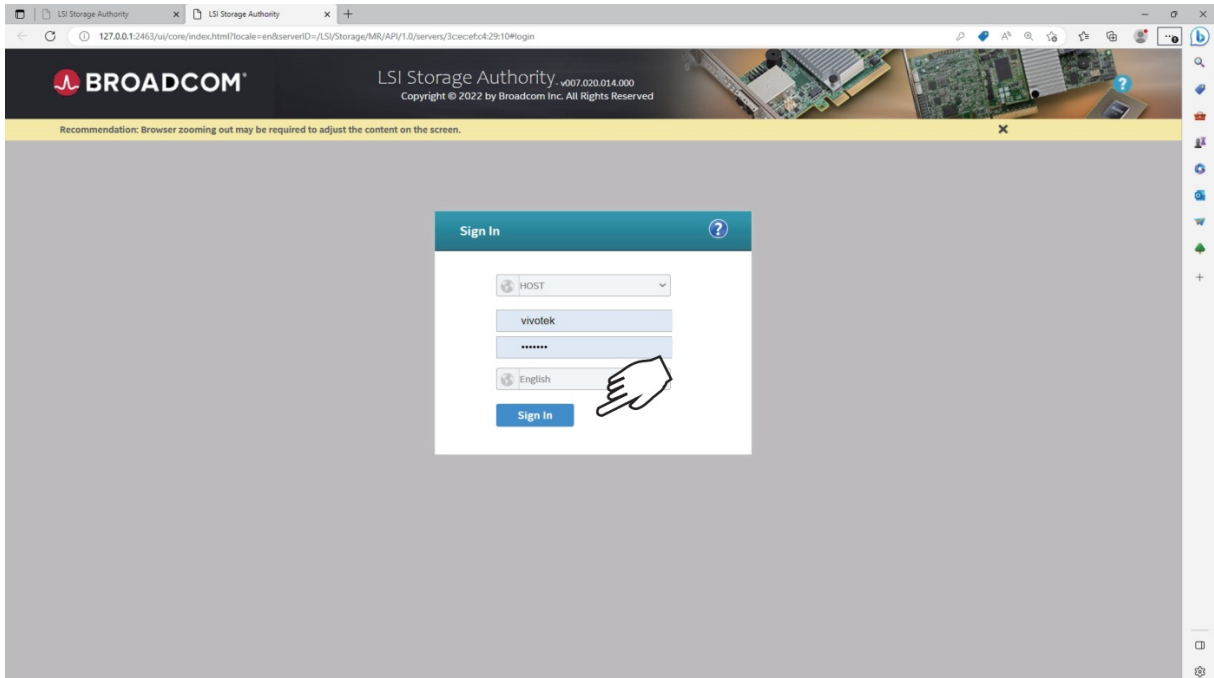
LSI Storage Authority
LSI Storage Authority
127.0.0.1:2463/ui/core/index.html?locale=en&serverID=/LSI/Storage/MR/API/1.0/servers/3cecef:c4:29:10#login

BROADCOM

LSI Storage Authority v007.020.014.000
Copyright © 2022 by Broadcom Inc. All Rights Reserved

Recommendation: Browser zooming out may be required to adjust the content on the screen.

Sign In

HOST
vivotek
•••••••
English
Sign In